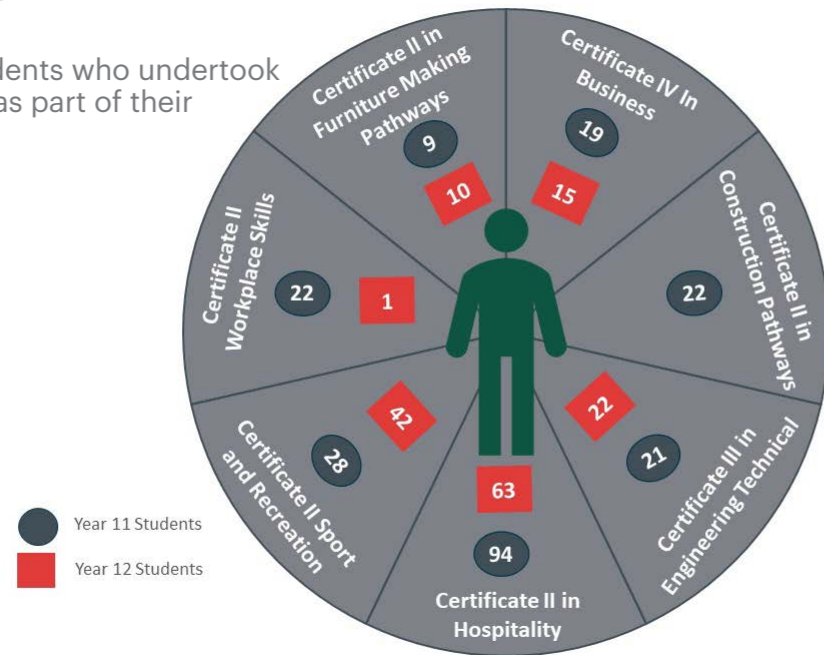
dents who undertook
as part of their

Certificate II in Furniture Making Pathways
9
10

Certificate IV In Business
19
15

Certificate II Workplace Skills
22
1

Certificate II in Construction Pathways
22

Certificate II Sport and Recreation
28
42

Certificate III in Engineering Technical
21
22

63
94
Certificate II in Hospitality

Year 11 Students
Year 12 Students